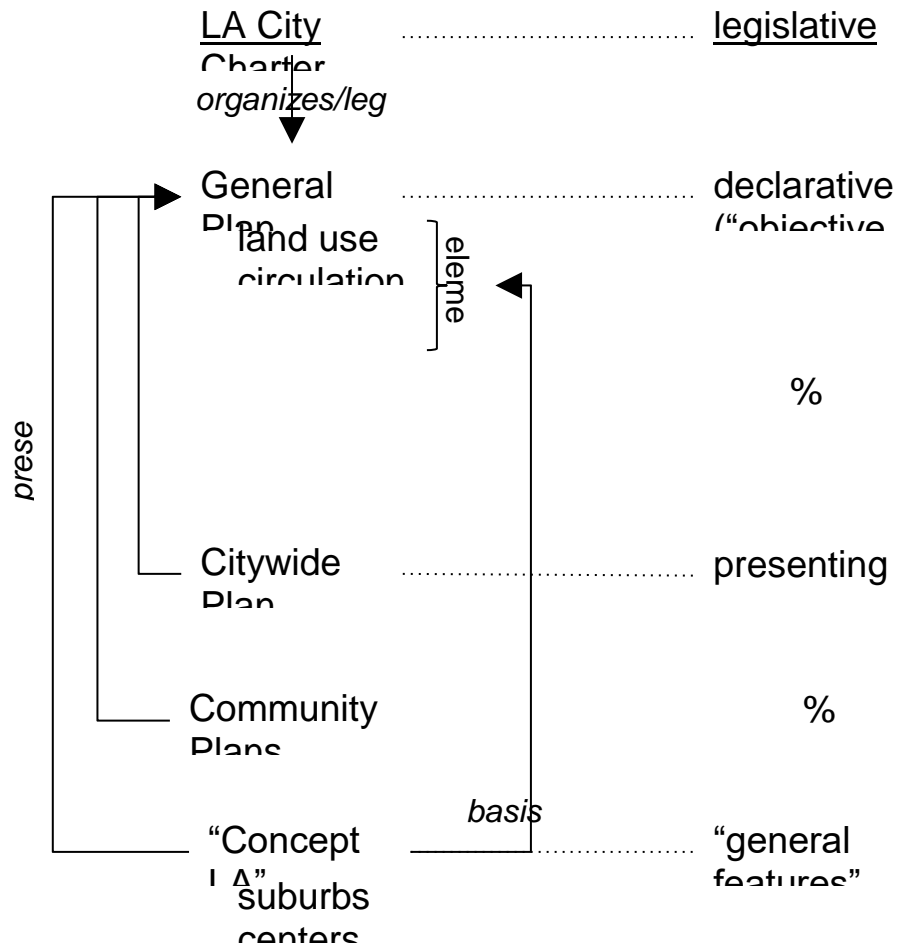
LA City Charter

legislative

organizes/leg

General Plan

declarative ("objective

land use
circulation

eleme

%

prese

Citywide Plan

presenting

Community Plans

%

basis

"Concept LA"

"general features"

suburbs
centers